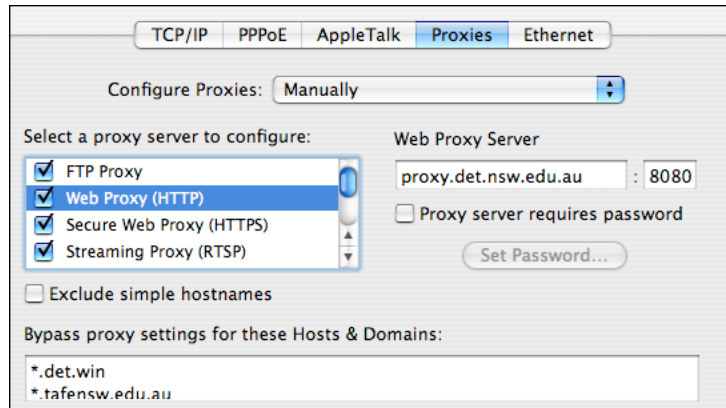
TCP/IP PPPoE AppleTalk Proxies Ethernet

Configure Proxies: Manually

Select a proxy server to configure:

FTP Proxy
Web Proxy (HTTP)
Secure Web Proxy (HTTPS)
Streaming Proxy (RTSP)

Web Proxy Server

proxy.det.nsw.edu.au : 8080

Proxy server requires password

Set Password...

Exclude simple hostnames

Bypass proxy settings for these Hosts & Domains:

*.det.win
*.tafensw.edu.au